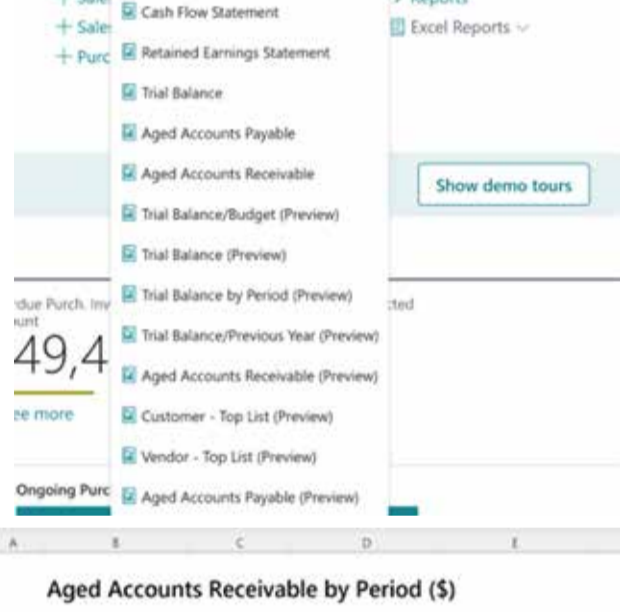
+ Sale
+ Purc
Cash Flow Statement
Retained Earnings Statement
Trial Balance
Aged Accounts Payable
Aged Accounts Receivable
Trial Balance/Budget (Preview)
Trial Balance (Preview)
Trial Balance by Period (Preview)
Trial Balance/Previous Year (Preview)
Aged Accounts Receivable (Preview)
Customer - Top List (Preview)
Vendor - Top List (Preview)
Aged Accounts Payable (Preview)

Reports
Excel Reports

Show demo tours

due Purch. Inv
unt
49,4
ee more

cted

Ongoing Purc

A B C D E

Aged Accounts Receivable by Period ($)